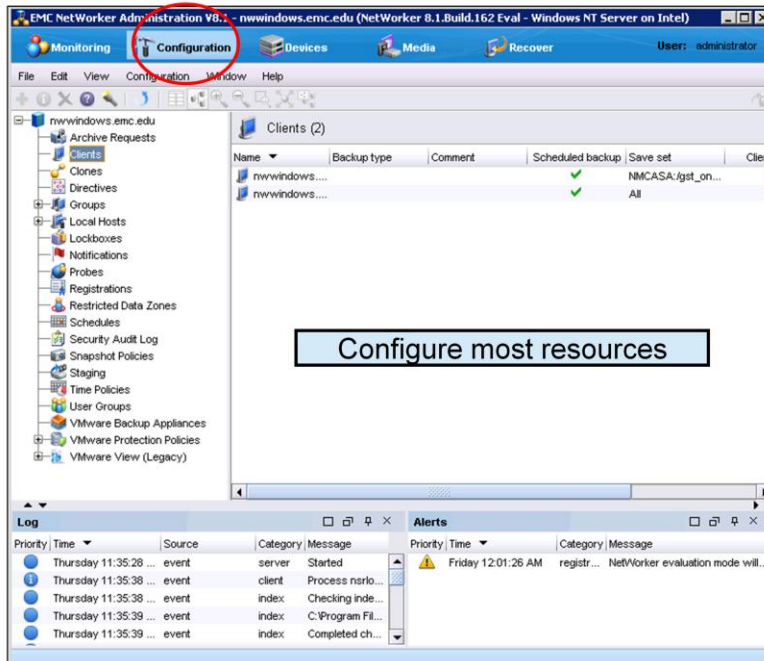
EMC NetWorker Administration V8.1 - nwwindows.emc.edu (NetWorker 8.1.Build.162 Eval - Windows NT Server on Intel)

Monitoring Configuration Devices Media Recover User: administrator

File Edit View Configuration Window Help

nwwindows.emc.edu
Archive Requests
Clients
Clones
Directives
Groups
Local Hosts
Lockboxes
Notifications
Probes
Registrations
Restricted Data Zones
Schedules
Security Audit Log
Snapshot Policies
Staging
Time Policies
User Groups
VMware Backup Appliances
VMware Protection Policies
VMware View (Legacy)

Clients (2)

| Name | Backup type | Comment | Scheduled backup | Save set | Clie |
|---|---|---|---|---|---|
| nwwindows.... | | | ✔ | NMCASA:/gst_on... | |
| nwwindows.... | | | ✔ | All | |

Configure most resources

Log

| Priority | Time | Source | Category | Message |
|---|---|---|---|---|
| | Thursday 11:35:28 ... | event | server | Started |
| | Thursday 11:35:38 ... | event | client | Process nsrlo... |
| | Thursday 11:35:38 ... | event | index | Checking inde... |
| | Thursday 11:35:39 ... | event | index | C:\Program Fil... |
| | Thursday 11:35:39 ... | event | index | Completed ch... |

Alerts

| Priority | Time | Category | Message |
|---|---|---|---|
| | Friday 12:01:26 AM | registr... | NetWorker evaluation mode will... |